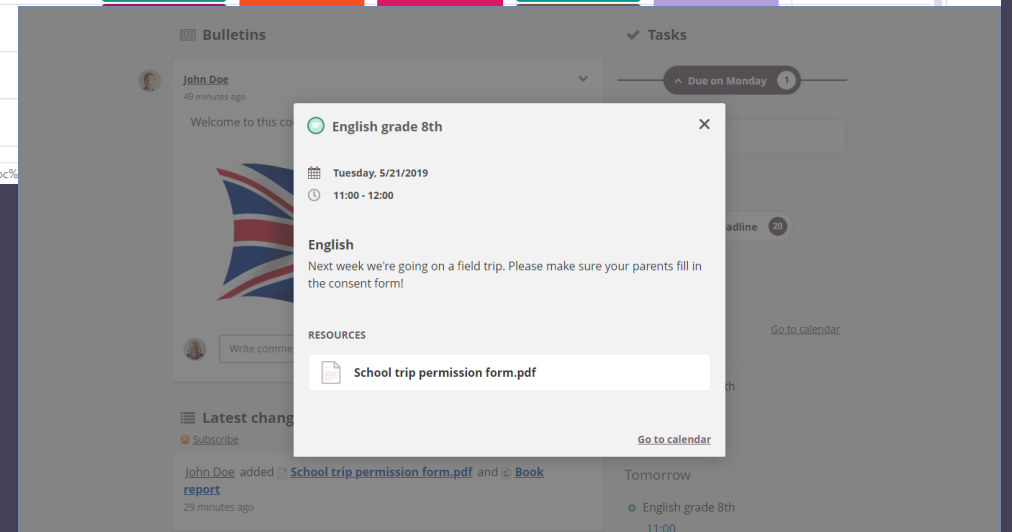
oc%

Bulletins

John Doe
49 minutes ago

Welcome to this co

Write comme

Latest chang
Subscribe

John Doe added School trip permission form.pdf and Book report
29 minutes ago

Tasks

Due on Monday 1

adline 20

Go to calendar

th

Tomorrow

English grade 8th
11:00

English grade 8th

Tuesday, 5/21/2019

11:00 - 12:00

English

Next week we're going on a field trip. Please make sure your parents fill in the consent form!

RESOURCES

School trip permission form.pdf

Go to calendar